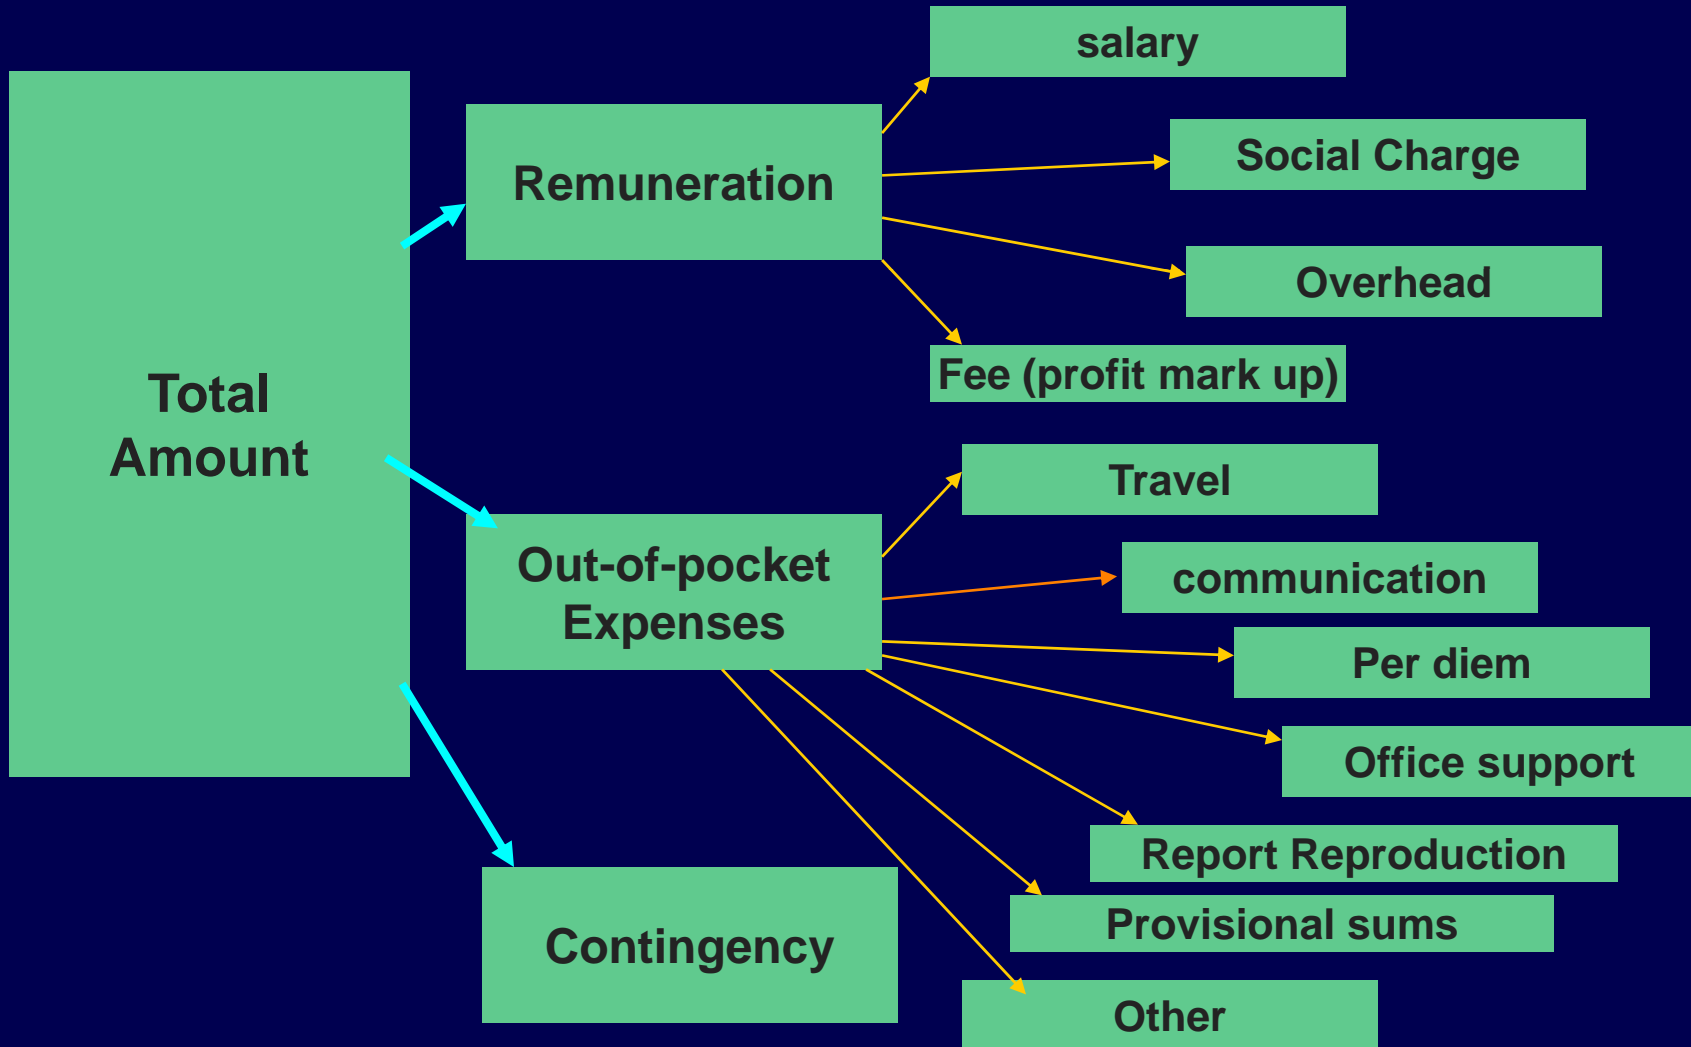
Total Amount

Remuneration

salary

Social Charge

Overhead

Fee (profit mark up)

Out-of-pocket Expenses

Travel

communication

Per diem

Office support

Report Reproduction

Provisional sums

Other

Contingency